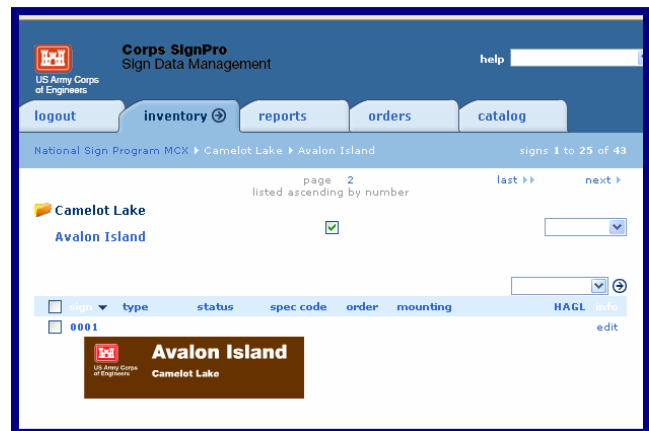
US Army Corps of Engineers

Corps SignPro
Sign Data Management

help

logout | inventory | reports | orders | catalog

National Sign Program MCX ▸ Camelot Lake ▸ Avalon Island

signs 1 to 25 of 43

page 2
listed ascending by number

last ▸▸ next ▸

Camelot Lake

Avalon Island

sign ▾ type status spec code order mounting HAGL info

0001 edit

US Army Corps of Engineers

Avalon Island

Camelot Lake